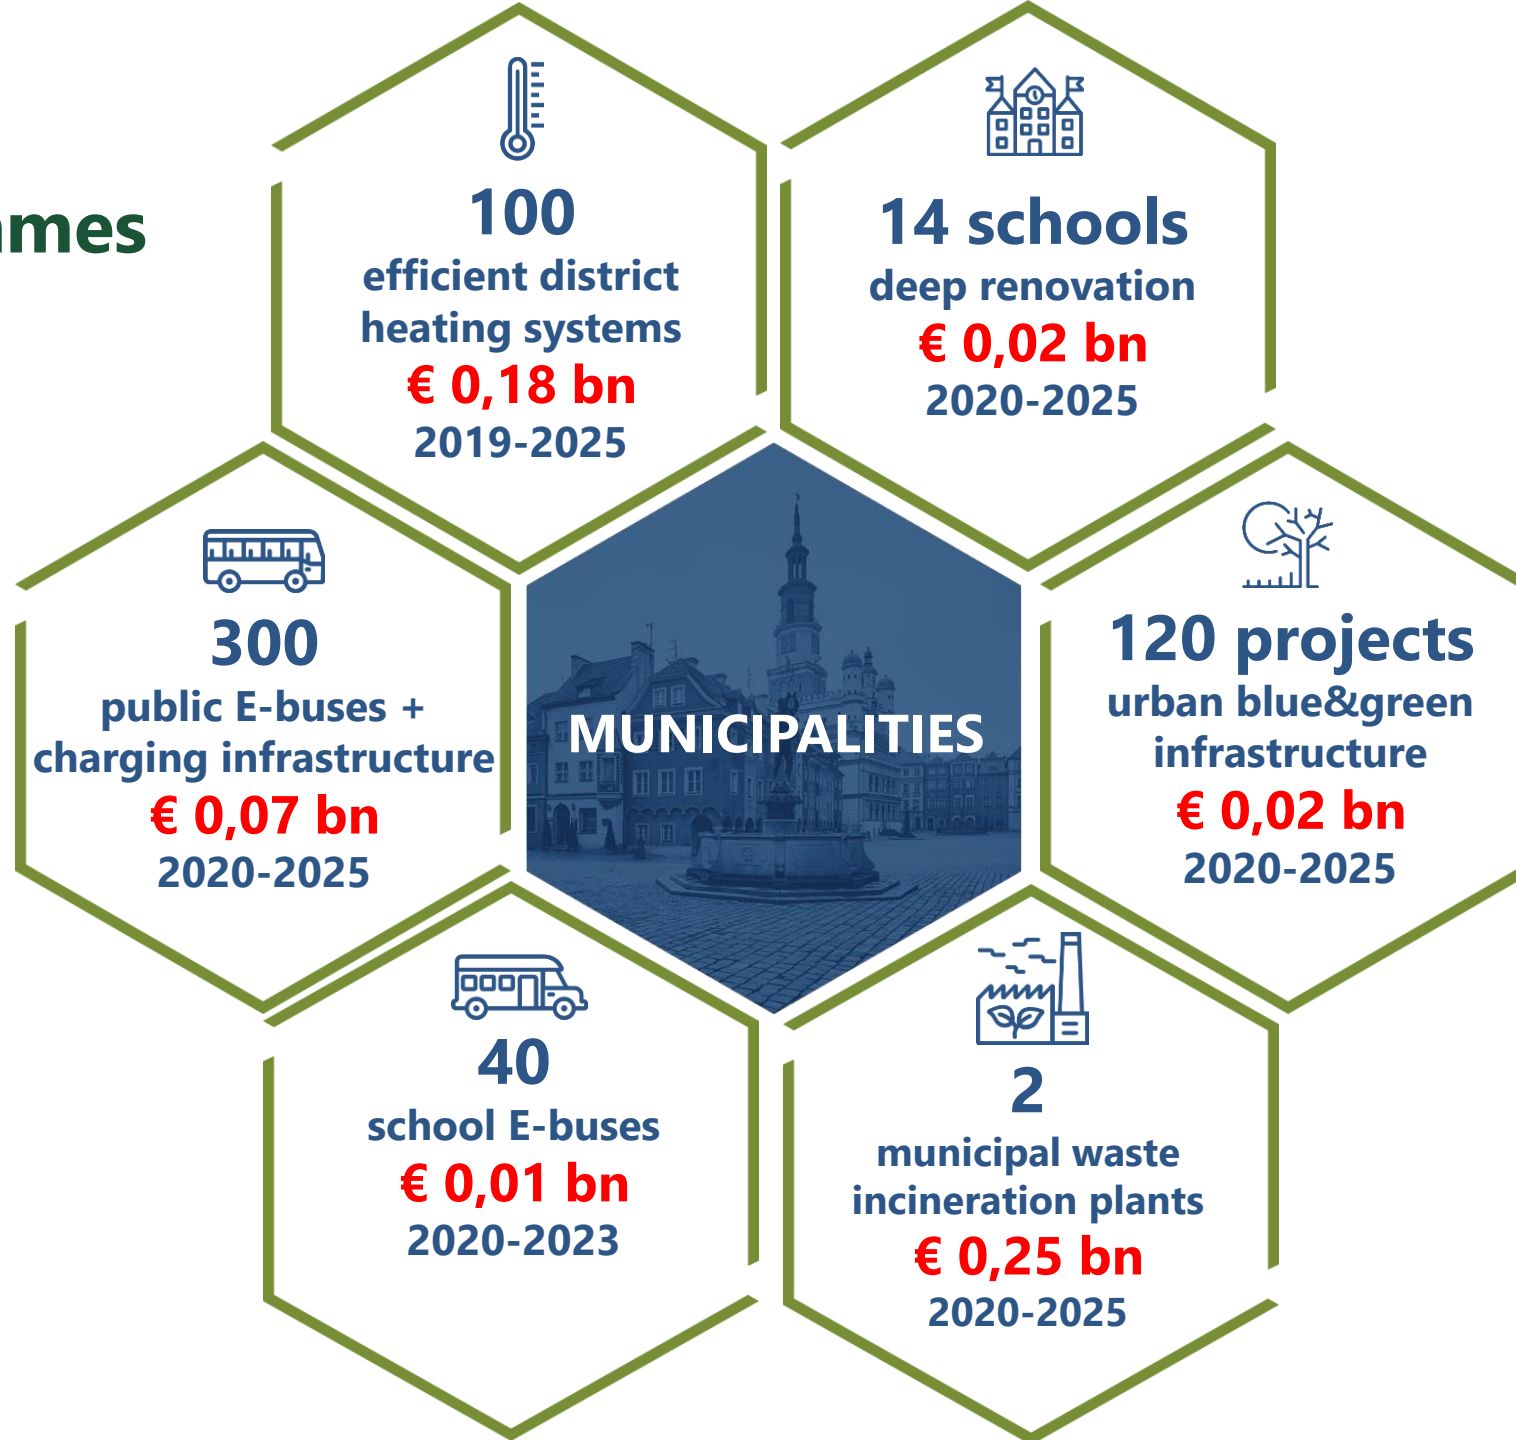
mes

100
efficient district heating systems
€ 0,18 bn
2019-2025

14 schools
deep renovation
€ 0,02 bn
2020-2025

300
public E-buses + charging infrastructure
€ 0,07 bn
2020-2025

MUNICIPALITIES

120 projects
urban blue&green infrastructure
€ 0,02 bn
2020-2025

40
school E-buses
€ 0,01 bn
2020-2023

2
municipal waste incineration plants
€ 0,25 bn
2020-2025